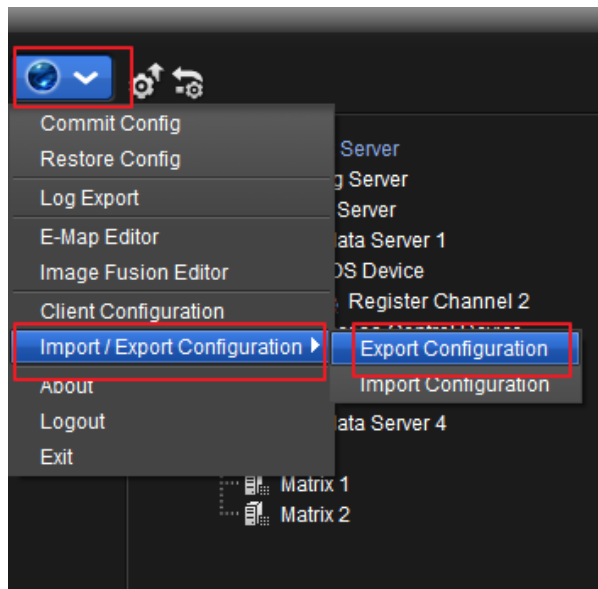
Commit Config
Restore Config
Log Export
E-Map Editor
Image Fusion Editor
Client Configuration
Import / Export Configuration
About
Logout
Exit

Export Configuration
Import Configuration

Server
g Server
Server
ata Server 1
DS Device
Register Channel 2
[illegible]
ata Server 4
Matrix 1
Matrix 2